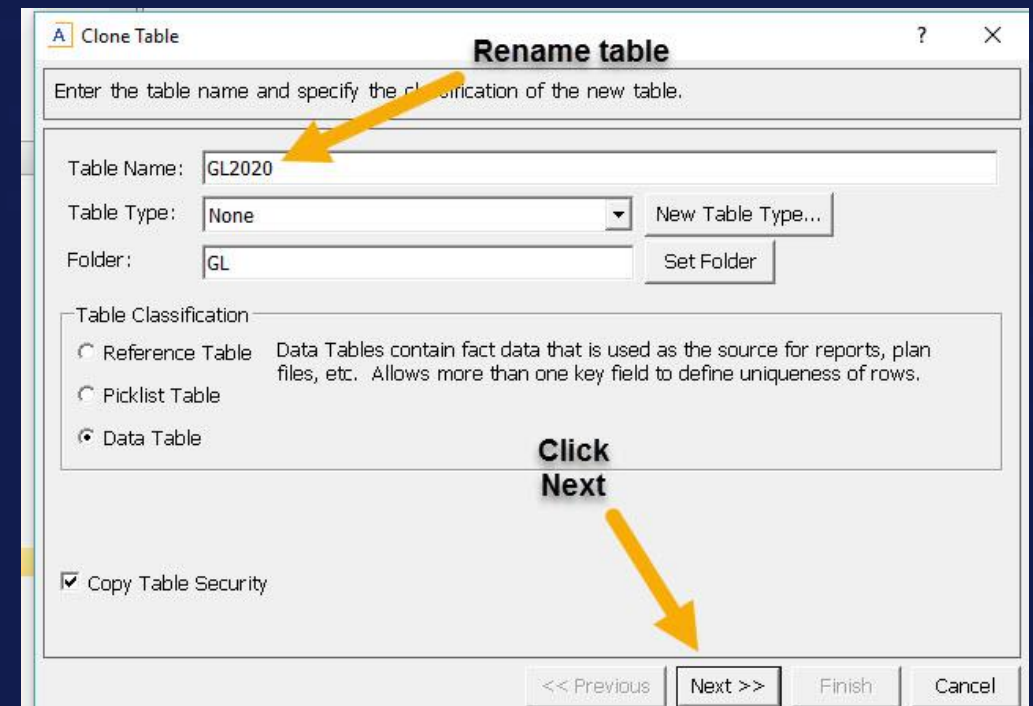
A Clone Table

?

X

Rename table

Enter the table name and specify the cl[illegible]sification of the new table.

Table Name: GL2020

Table Type: None

New Table Type...

Folder: GL

Set Folder

Table Classification

Reference Table

Picklist Table

Data Table

Data Tables contain fact data that is used as the source for reports, plan files, etc. Allows more than one key field to define uniqueness of rows.

Click Next

Copy Table Security

<< Previous

Next >>

Finish

Cancel